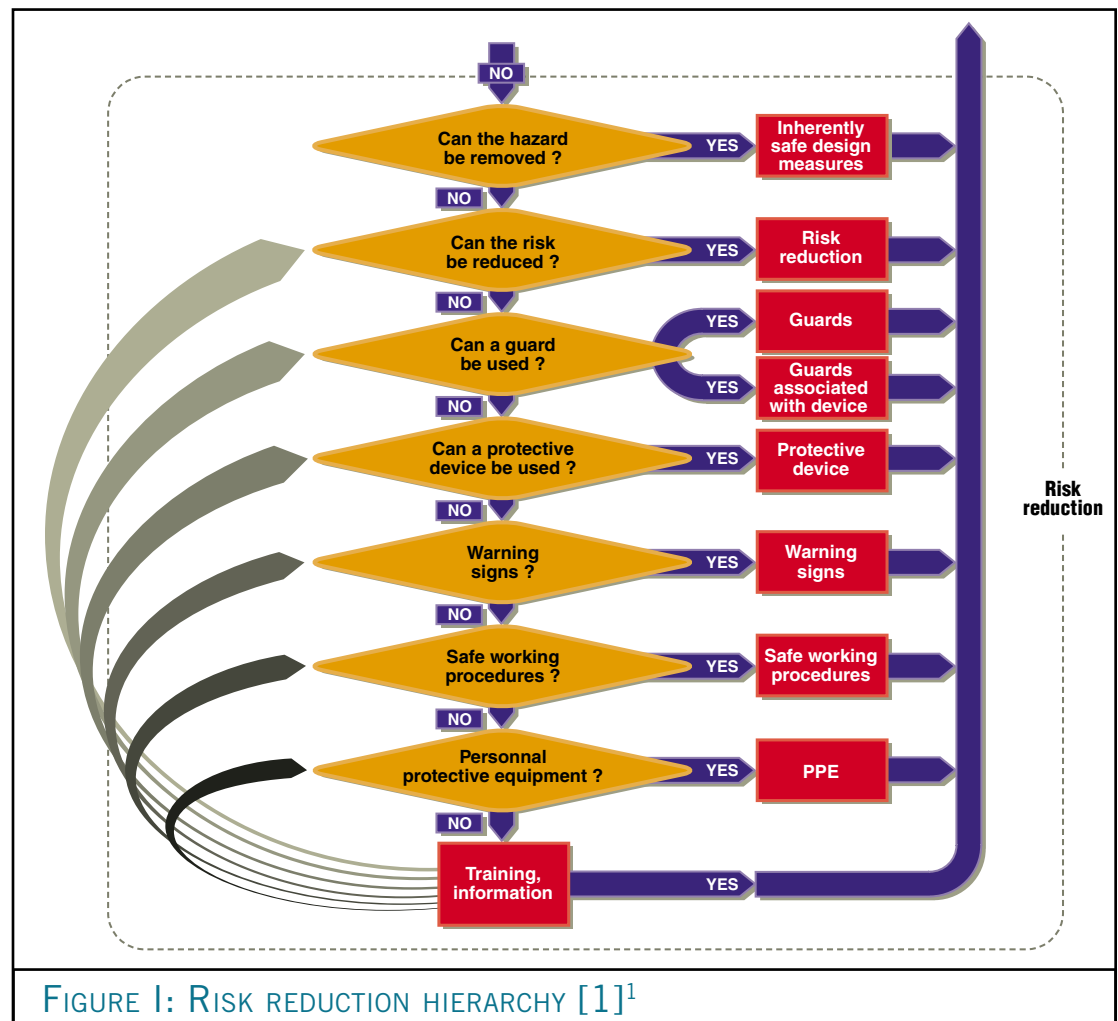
NO

Can the hazard be removed ?

YES

Inherently safe design measures

NO

Can the risk be reduced ?

YES

Risk reduction

NO

Can a guard be used ?

YES

Guards

YES

Guards associated with device

NO

Can a protective device be used ?

YES

Protective device

NO

Warning signs ?

YES

Warning signs

NO

Safe working procedures ?

YES

Safe working procedures

NO

Personnal protective equipment ?

YES

PPE

NO

Training, information

YES

Risk reduction

FIGURE I: RISK REDUCTION HIERARCHY [1]$^1$